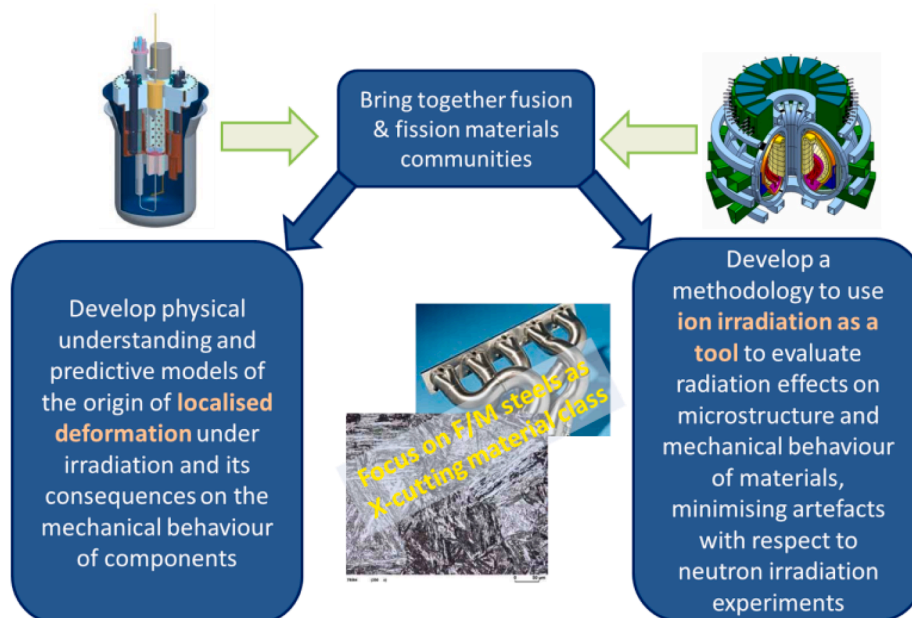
Bring together fusion & fission materials communities

Develop physical understanding and predictive models of the origin of localised deformation under irradiation and its consequences on the mechanical behaviour of components

Focus on F/M steels as X-cutting material class

Develop a methodology to use ion irradiation as a tool to evaluate radiation effects on microstructure and mechanical behaviour of materials, minimising artefacts with respect to neutron irradiation experiments